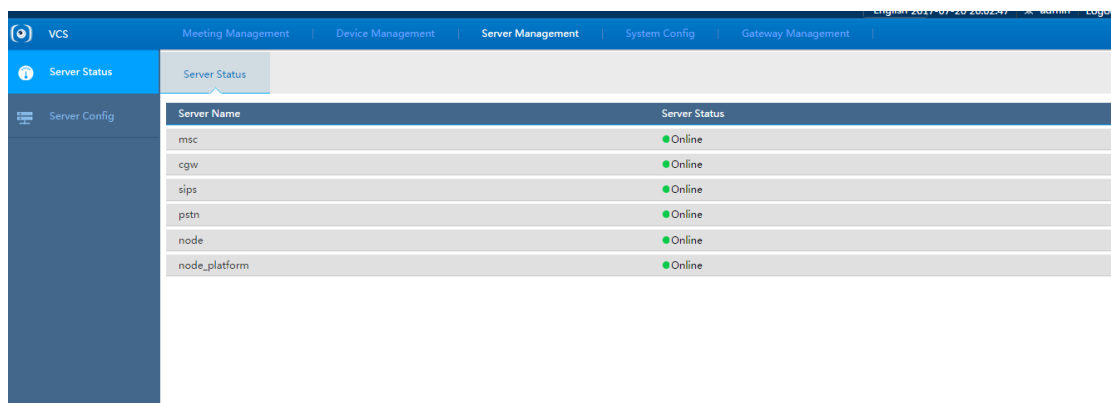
English 2017-07-20 20:02:47 | admin | Logo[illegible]

VCS

Meeting Management | Device Management | Server Management | System Config | Gateway Management

Server Status

Server Config

Server Status

| Server Name | Server Status |
|---|---|
| msc | Online |
| cgw | Online |
| sips | Online |
| pstn | Online |
| node | Online |
| node_platform | Online |